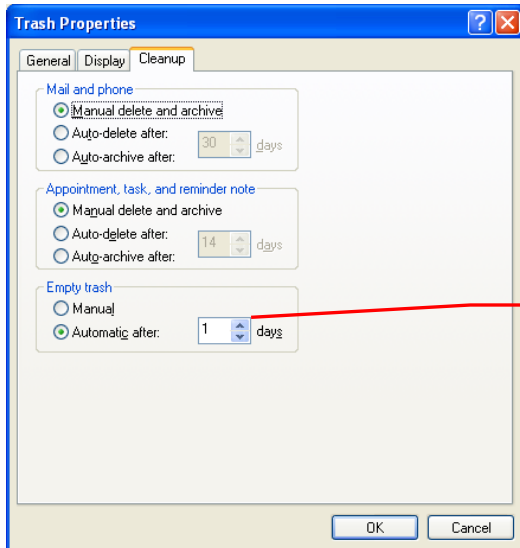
Trash Properties

General
Display
Cleanup

Mail and phone
Manual delete and archive
Auto-delete after:
Auto-archive after:
30
days

Appointment, task, and reminder note
Manual delete and archive
Auto-delete after:
Auto-archive after:
14
days

Empty trash
Manual
Automatic after:
1
days

OK
Cancel